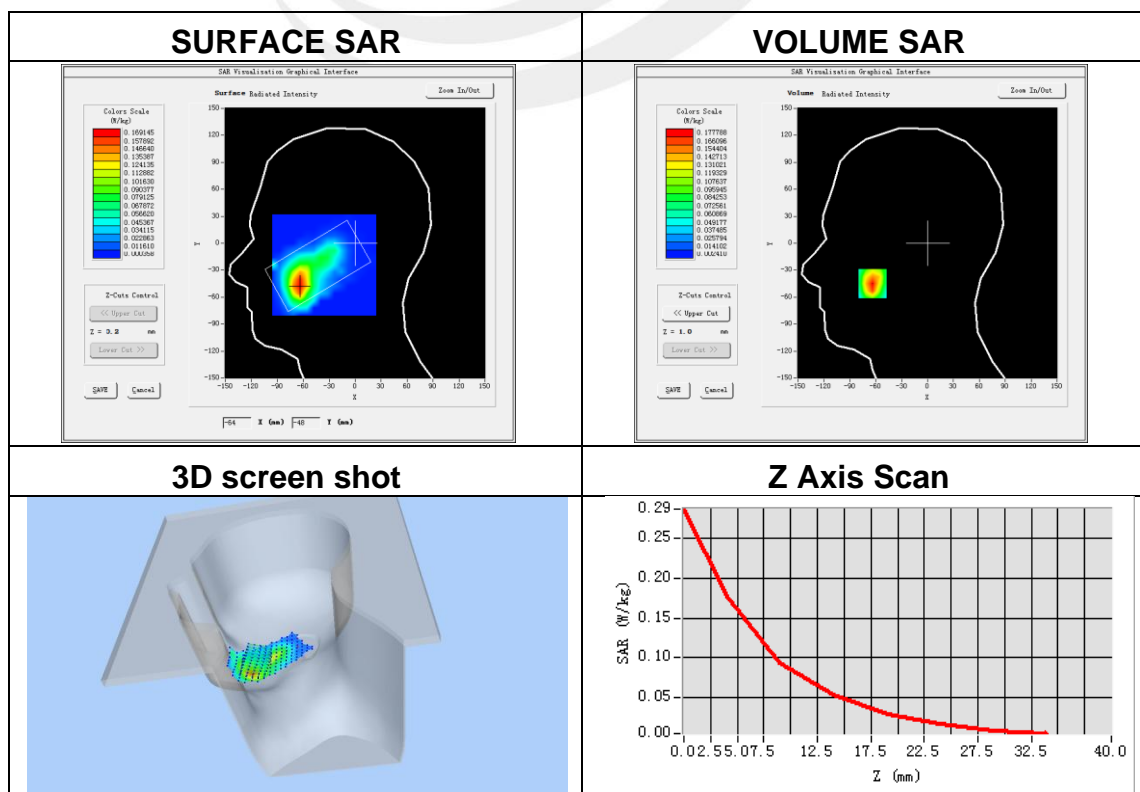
| SURFACE SAR | VOLUME SAR |
|---|---|
| SAR Visualization Graphical Interface<br>Surface Radiated Intensity<br>Zoom In/Out<br>Colors Scale (W/kg)<br>0.169145<br>0.157892<br>0.146640<br>0.135387<br>0.124135<br>0.112882<br>0.101630<br>0.090377<br>0.079125<br>0.067872<br>0.056620<br>0.045367<br>0.034115<br>0.022863<br>0.011610<br>0.000358<br>Z-Cuts Control<br><< Upper Cut<br>Z = 3.2 mm<br>Lower Cut >><br>SAVE<br>Cancel<br>150 120 90 60 30 0 -30 -60 -90 -120 -150<br>Y<br>-150 -120 -90 -60 -30 0 30 60 90 120 150<br>X<br>-64 X (mm) -48 Y (mm) | SAR Visualization Graphical Interface<br>Volume Radiated Intensity<br>Zoom In/Out<br>Colors Scale (W/kg)<br>0.177788<br>0.166096<br>0.154404<br>0.142713<br>0.131021<br>0.119329<br>0.107637<br>0.095945<br>0.084253<br>0.072561<br>0.060869<br>0.049177<br>0.037485<br>0.025794<br>0.014102<br>0.002410<br>Z-Cuts Control<br><< Upper Cut<br>Z = 1.0 mm<br>Lower Cut >><br>SAVE<br>Cancel<br>150 120 90 60 30 0 -30 -60 -90 -120 -150<br>Y<br>-150 -120 -90 -60 -30 0 30 60 90 120 150<br>X |
| 3D screen shot | Z Axis Scan |
|  | 0.29<br>0.25<br>0.20<br>0.15<br>0.10<br>0.05<br>0.00<br>SAR (W/kg)<br>0.0 2.5 5.0 7.5 10.0 12.5 17.5 22.5 27.5 32.5 40.0<br>Z (mm) |